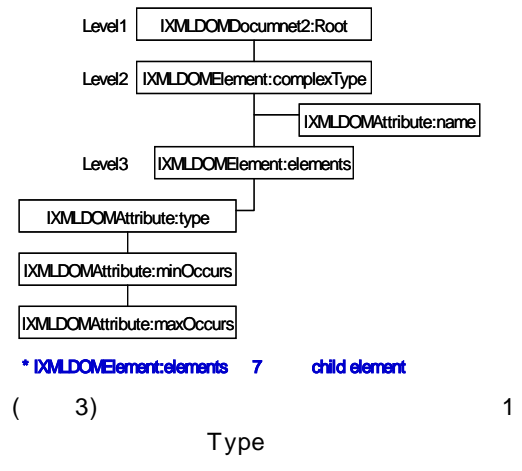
Level1 IXMLDOMDocumnet2:Root

Level2 IXMLDOMElement:complexType

IXMLDOMAttribute:name

Level3 IXMLDOMElement:elements

IXMLDOMAttribute:type

IXMLDOMAttribute:minOccurs

IXMLDOMAttribute:maxOccurs

* IXMLDOMElement:elements 7 child element

( 3) 1

Type